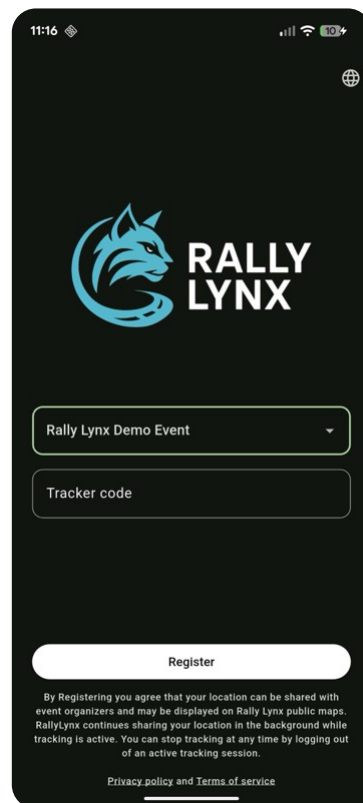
11:16

10

RALLY LYNX

Rally Lynx Demo Event

Tracker code

Register

By Registering you agree that your location can be shared with event organizers and may be displayed on Rally Lynx public maps. RallyLynx continues sharing your location in the background while tracking is active. You can stop tracking at any time by logging out of an active tracking session.

Privacy policy and Terms of service